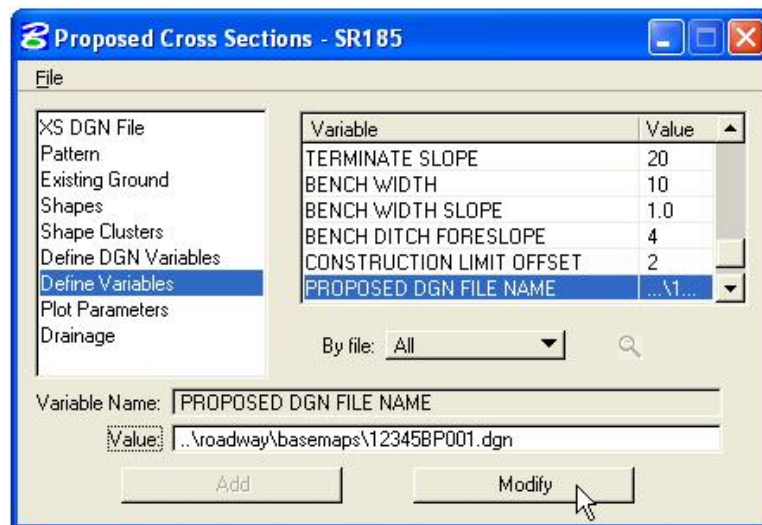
Proposed Cross Sections - SR185

File

XS DGN File
Pattern
Existing Ground
Shapes
Shape Clusters
Define DGN Variables
Define Variables
Plot Parameters
Drainage

| Variable | Value |
|---|---|
| TERMINATE SLOPE | 20 |
| BENCH WIDTH | 10 |
| BENCH WIDTH SLOPE | 1.0 |
| BENCH DITCH FORESLOPE | 4 |
| CONSTRUCTION LIMIT OFFSET | 2 |
| PROPOSED DGN FILE NAME | ...\1... |

By file: All

Variable Name: PROPOSED DGN FILE NAME

Value: ..\roadway\basemaps\12345BP001.dgn

Add

Modify